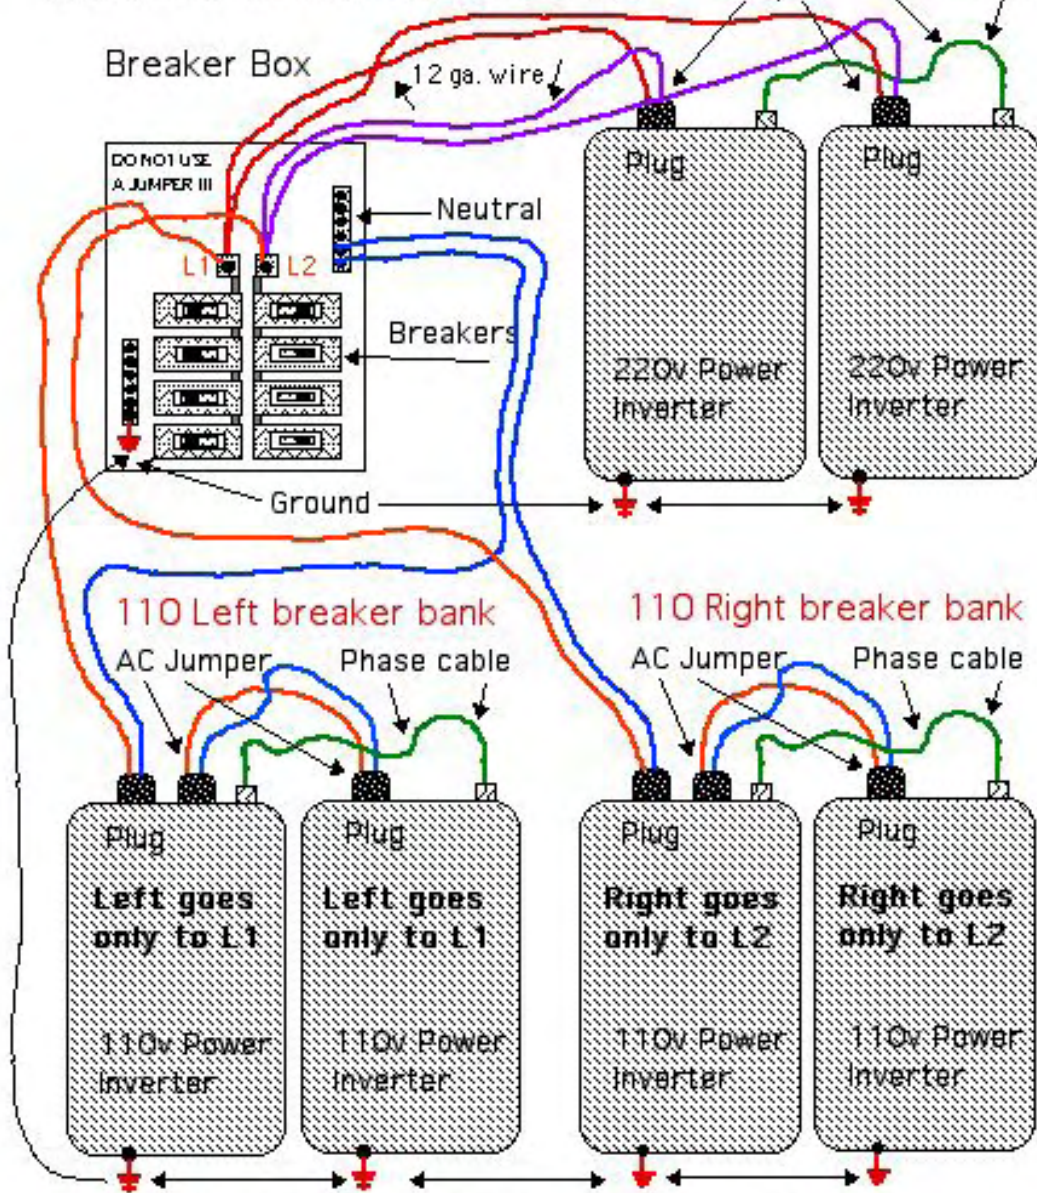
Breaker Box

12 ga. wire

DO NOT USE A JUMPER !!!

L1

L2

Neutral

Breakers

Ground

Plug

220v Power Inverter

Plug

220v Power Inverter

110 Left breaker bank

AC Jumper

Phase cable

110 Right breaker bank

AC Jumper

Phase cable

Plug

Left goes only to L1

110v Power Inverter

Plug

Left goes only to L1

110v Power Inverter

Plug

Right goes only to L2

110v Power Inverter

Plug

Right goes only to L2

110v Power Inverter